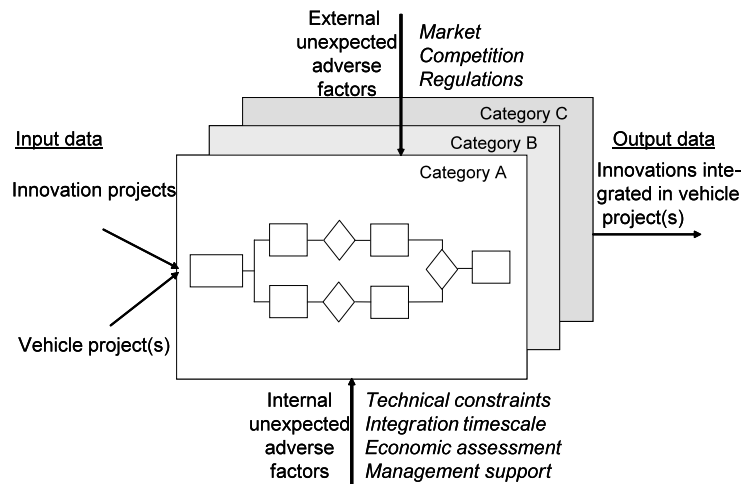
External unexpected adverse factors

*Market*
*Competition*
*Regulations*

Category C

Category B

Category A

Input data

Innovation projects

Vehicle project(s)

Output data

Innovations integrated in vehicle project(s)

Internal unexpected adverse factors

*Technical constraints*
*Integration timescale*
*Economic assessment*
*Management support*